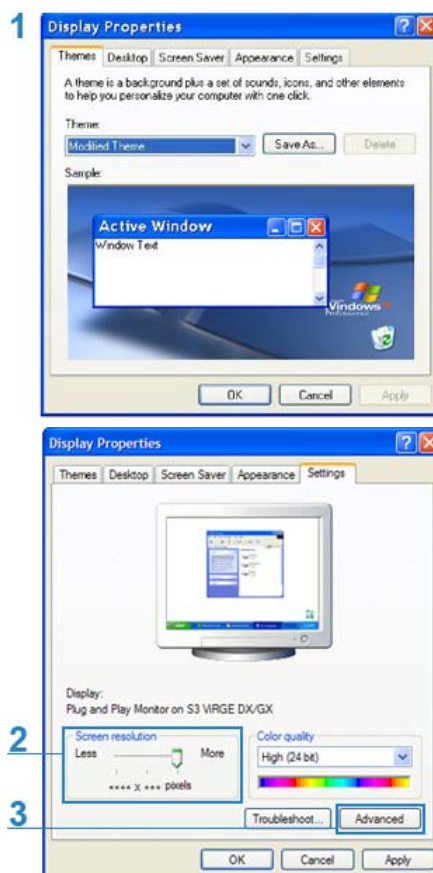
1

Display Properties

Themes | Desktop | Screen Saver | Appearance | Settings

A theme is a background plus a set of sounds, icons, and other elements to help you personalize your computer with one click.

Theme:

Modified Theme

Save As...

Delete

Sample:

Active Window

Window Text

Windows XP Professional

OK

Cancel

Apply

Display Properties

Themes | Desktop | Screen Saver | Appearance | Settings

Display:
Plug and Play Monitor on S3 VIRGE DX/GX

2

Screen resolution

Less

More

**** X *** pixels

Color quality

High (24 bit)

3

Troubleshoot...

Advanced

OK

Cancel

Apply